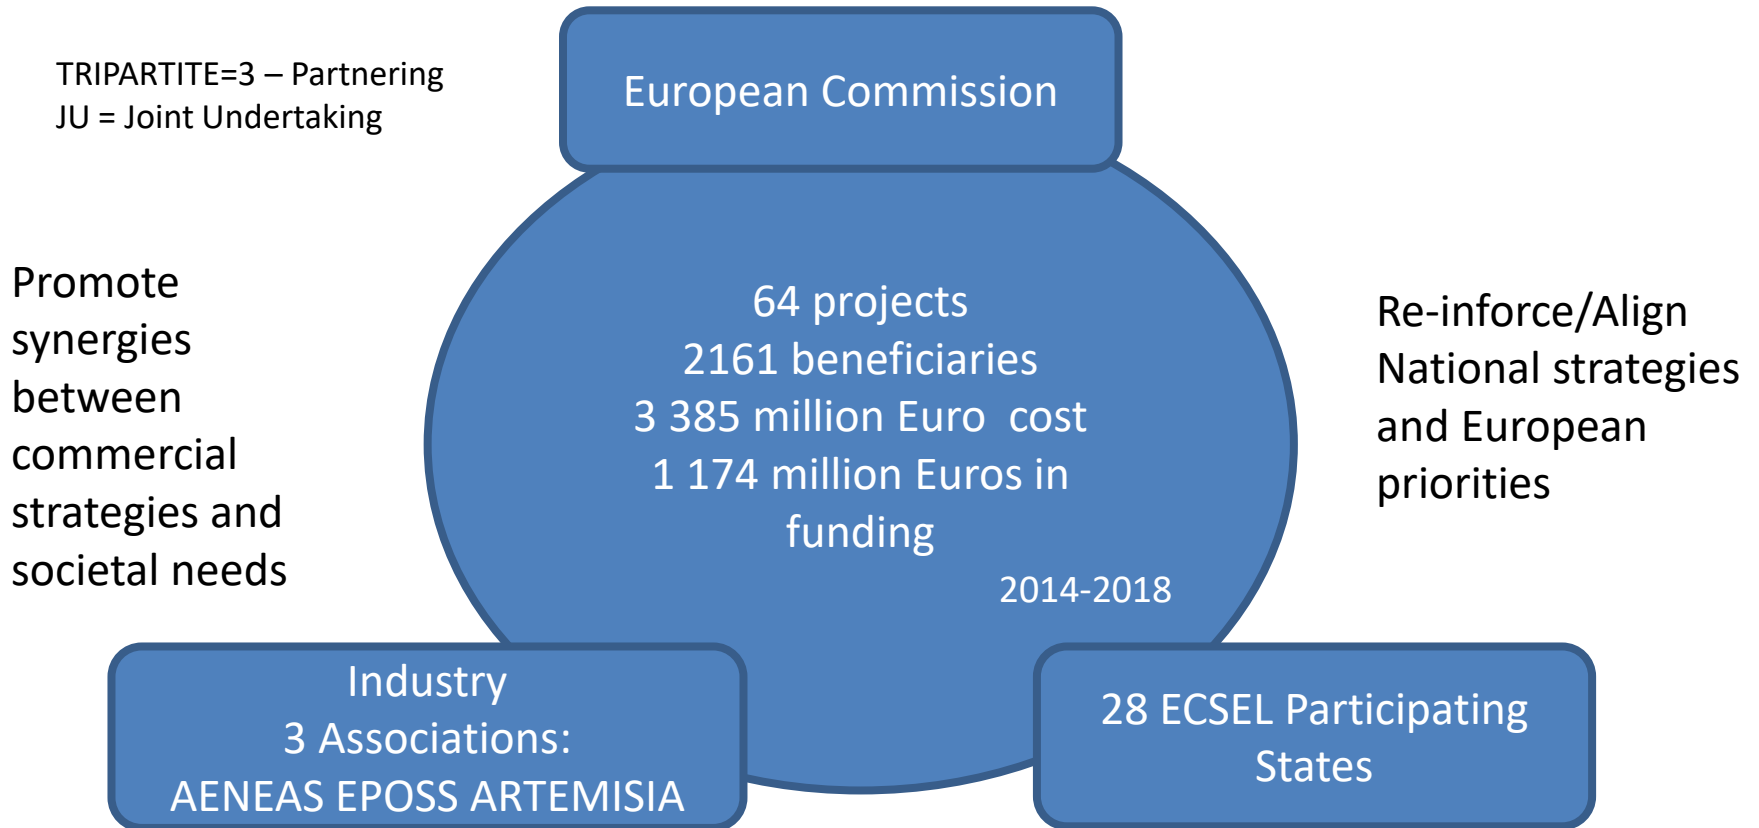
TRIPARTITE=3 – Partnering
JU = Joint Undertaking

European Commission

Promote synergies between commercial strategies and societal needs

64 projects
2161 beneficiaries
3 385 million Euro cost
1 174 million Euros in funding
2014-2018

Re-inforce/Align National strategies and European priorities

Industry
3 Associations:
AENEAS EPOSS ARTEMISIA

28 ECSEL Participating States